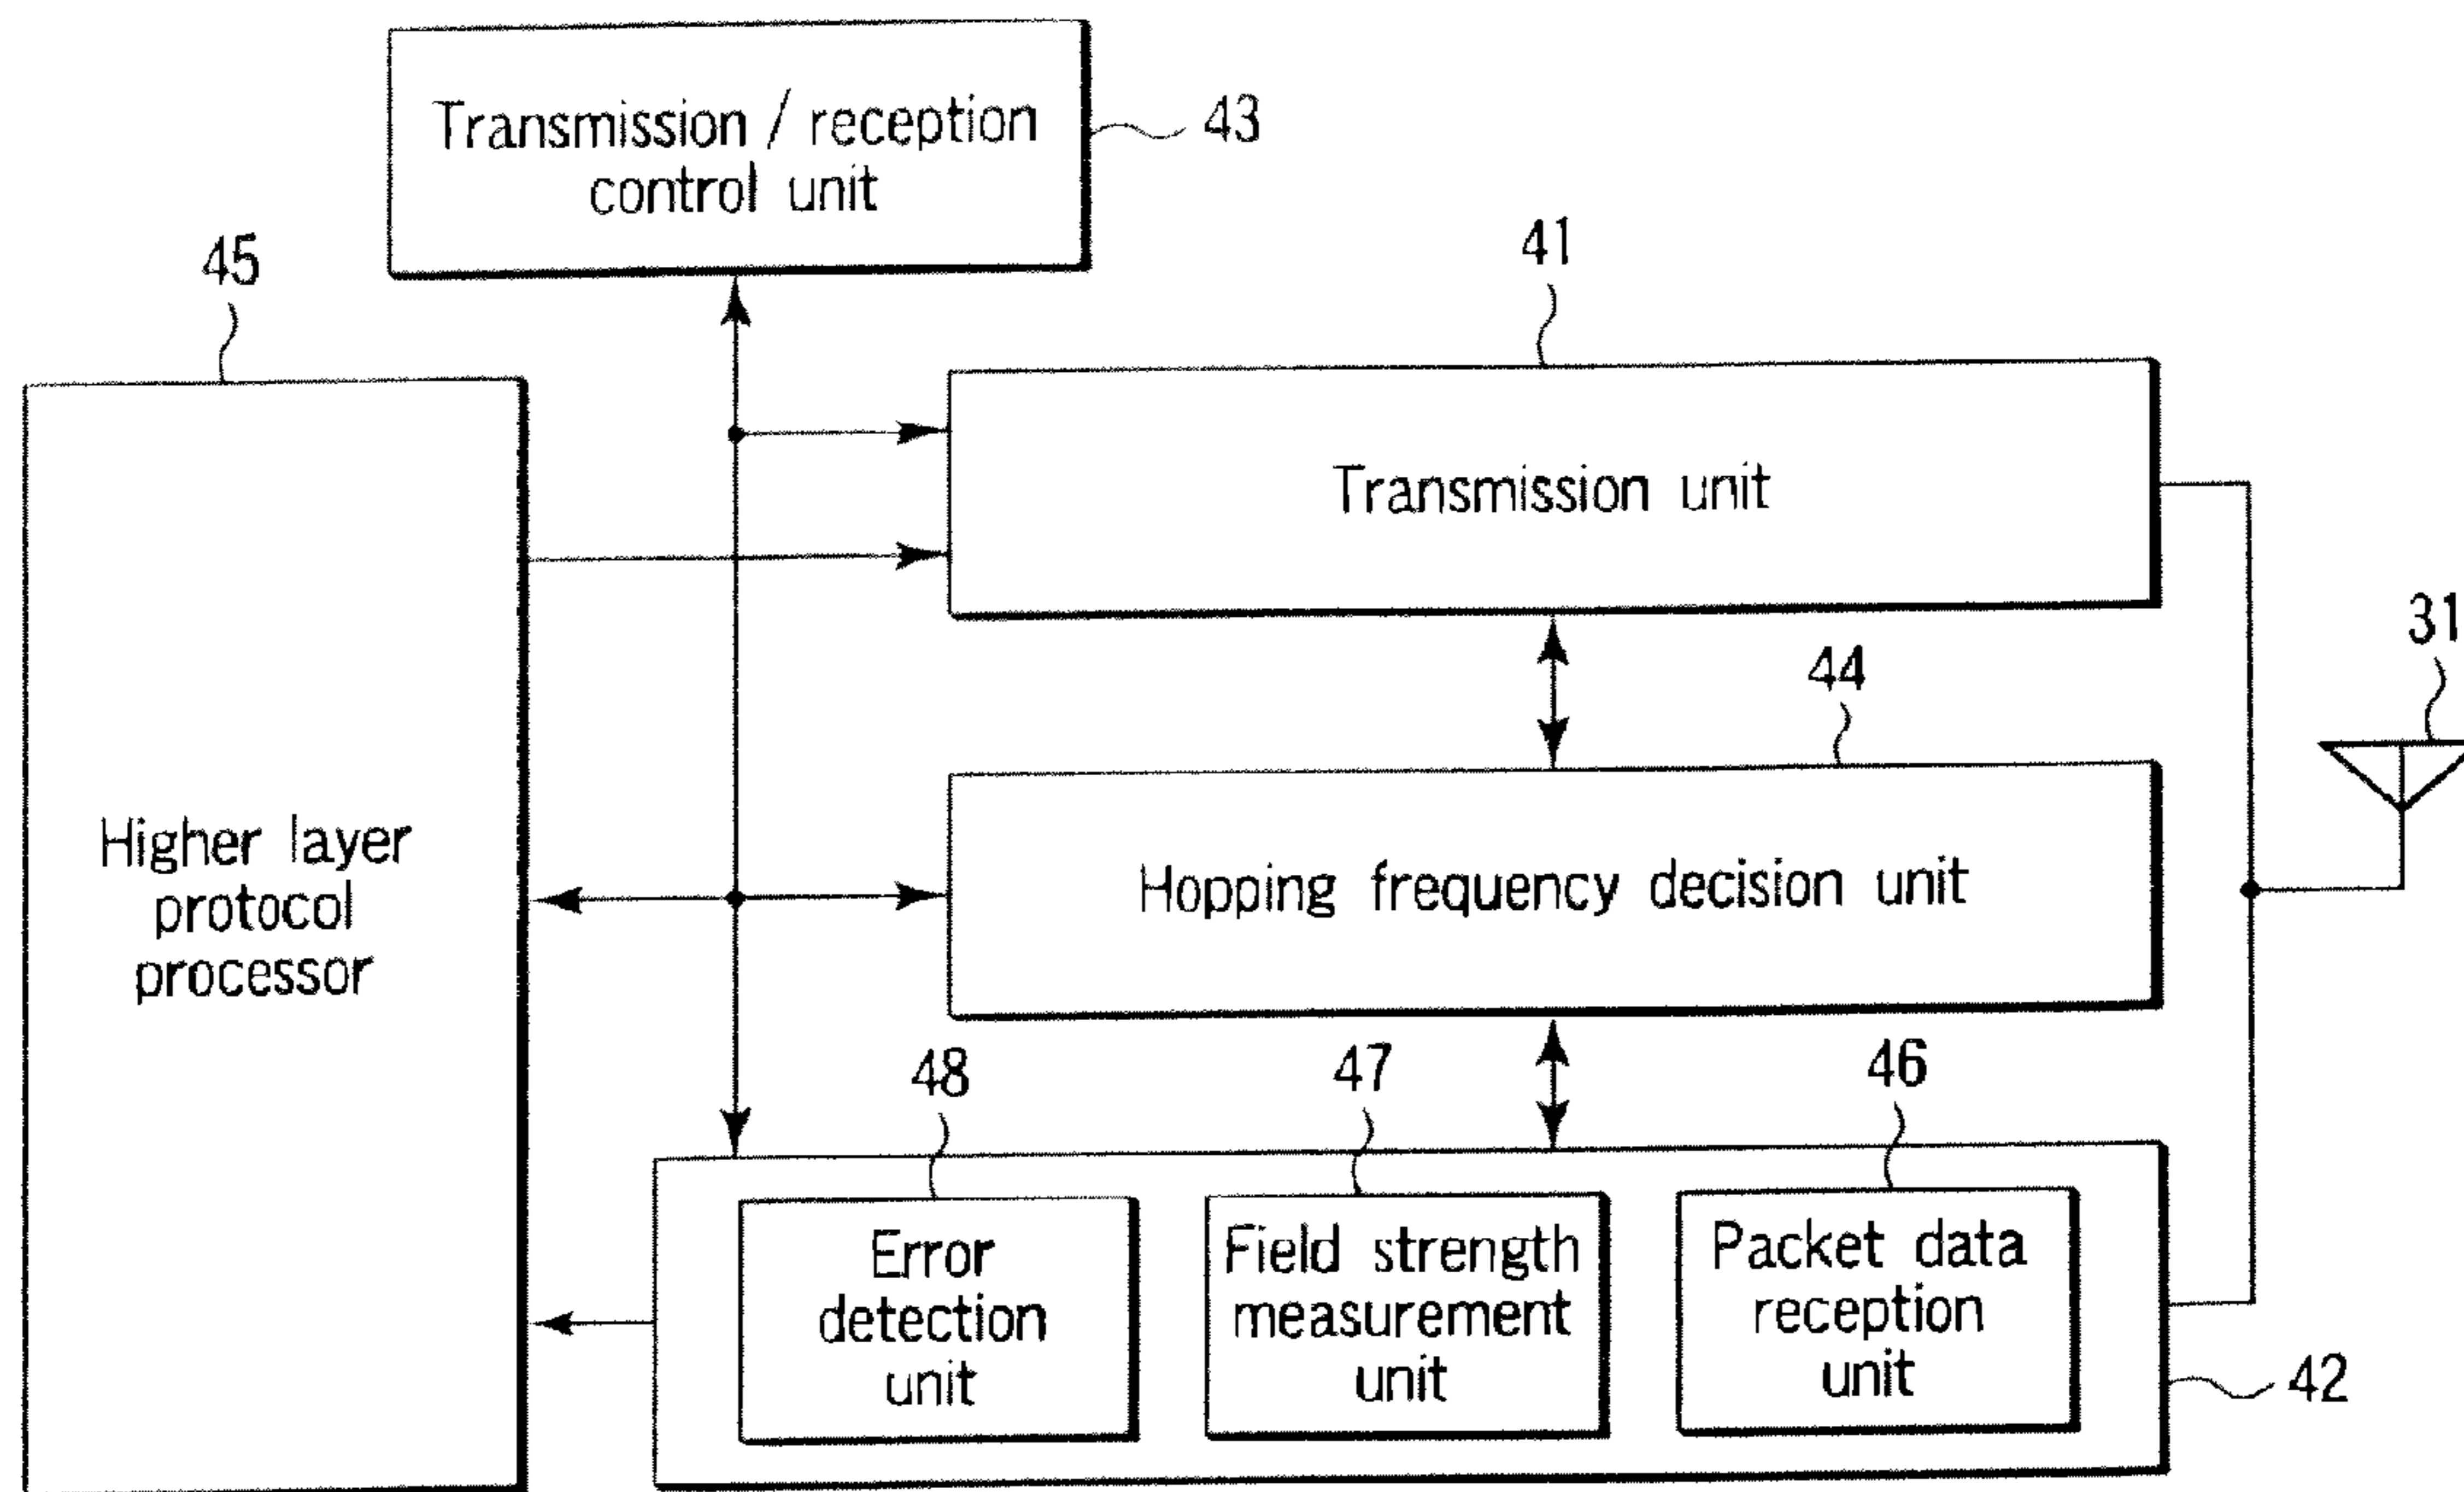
Transmission / reception control unit

43

45

41

Transmission unit

31

44

Higher layer protocol processor

Hopping frequency decision unit

48

47

46

Error detection unit

Field strength measurement unit

Packet data reception unit

42